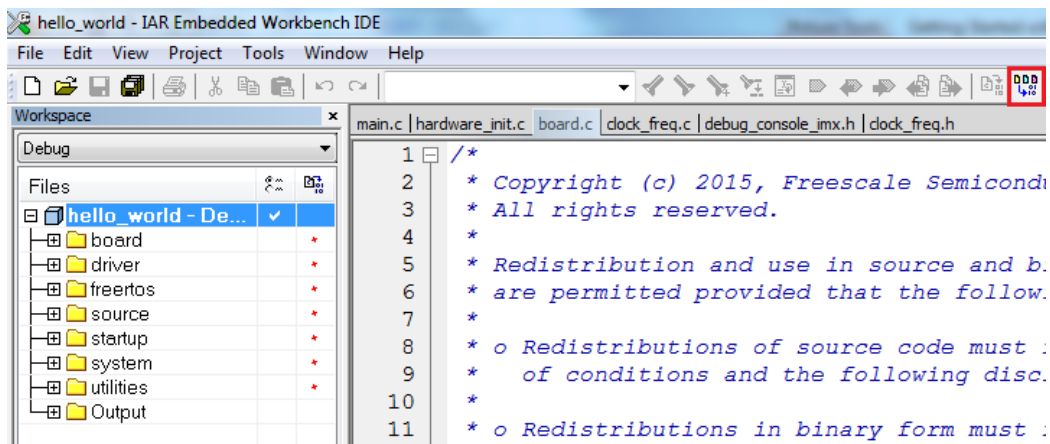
hello_world - IAR Embedded Workbench IDE

File Edit View Project Tools Window Help

Workspace ×

Debug

Files

hello_world - De... ✓

board *

driver *

freertos *

source *

startup *

system *

utilities *

Output

main.c | hardware_init.c | board.c | clock_freq.c | debug_console_imx.h | clock_freq.h

1 /*
2 * Copyright (c) 2015, Freescale Semicondu
3 * All rights reserved.
4 *
5 * Redistribution and use in source and b
6 * are permitted provided that the follow
7 *
8 * o Redistributions of source code must
9 * of conditions and the following disc
10 *
11 * o Redistributions in binary form must